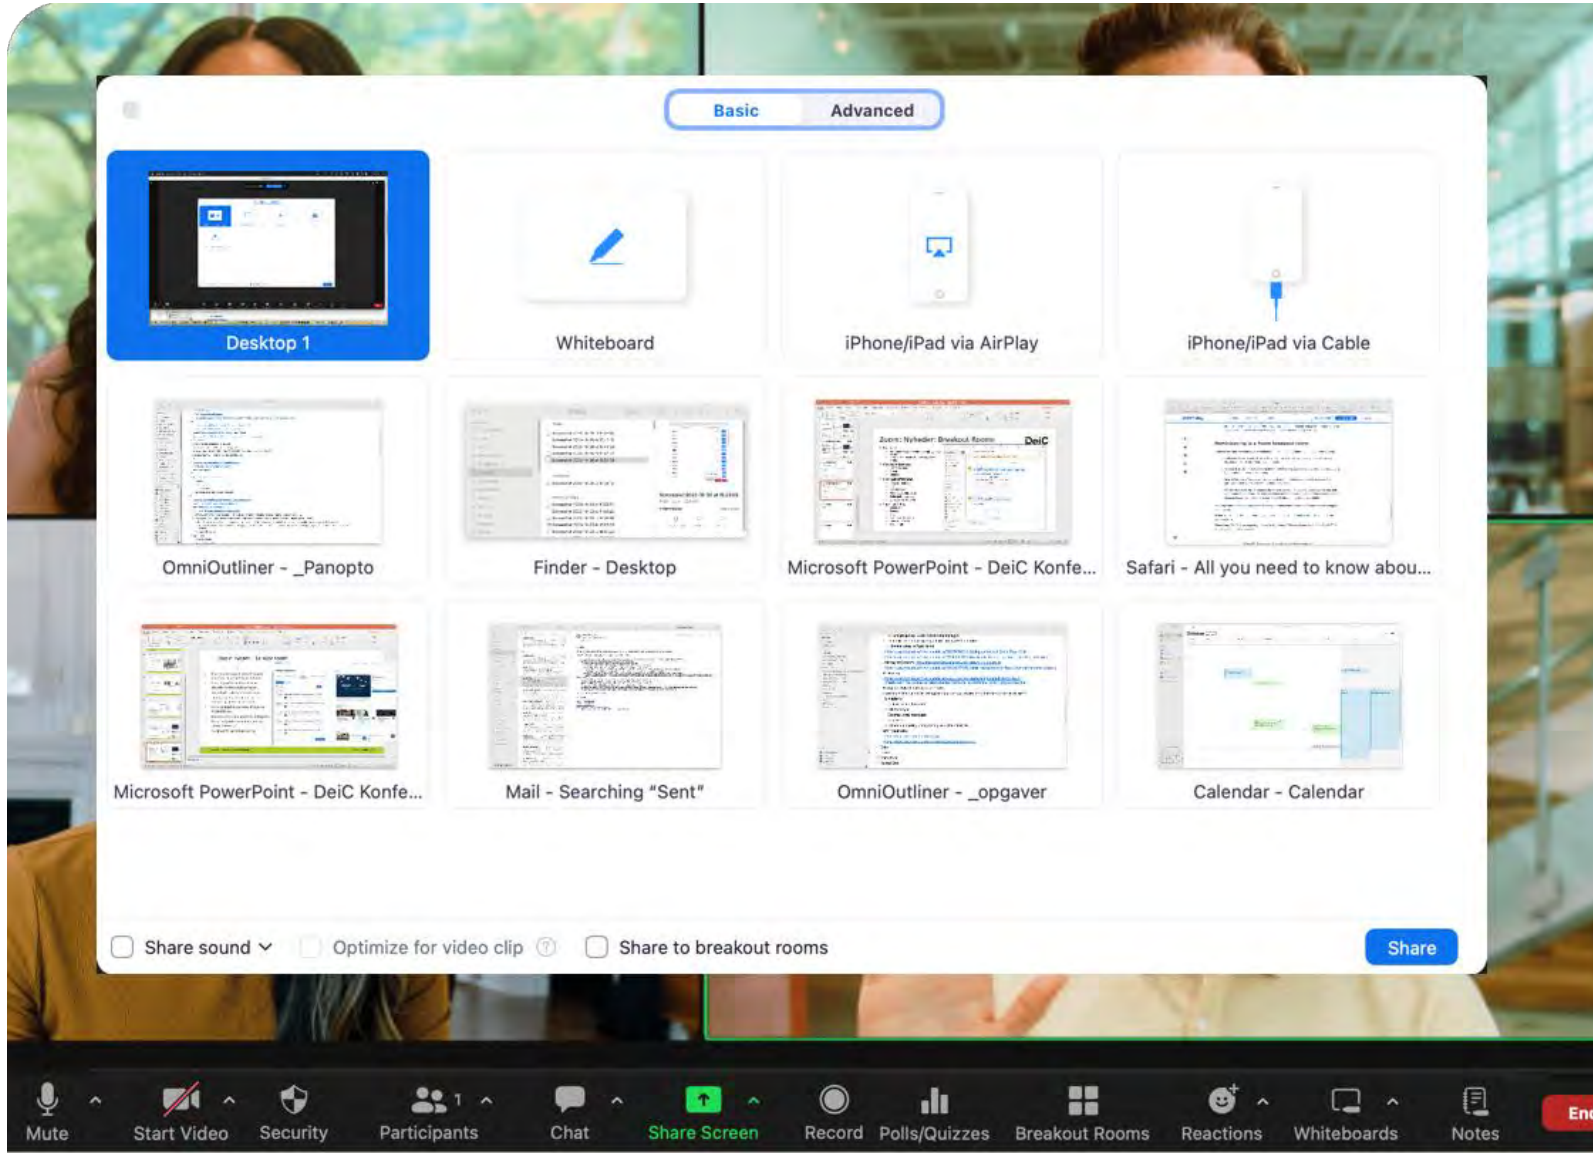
Basic Advanced

Desktop 1

Whiteboard

iPhone/iPad via AirPlay

iPhone/iPad via Cable

OmniOutliner - _Panopto

Finder - Desktop

Microsoft PowerPoint - DeiC Konfe...

Safari - All you need to know abou...

Microsoft PowerPoint - DeiC Konfe...

Mail - Searching "Sent"

OmniOutliner - _opgaver

Calendar - Calendar

Share sound

Optimize for video clip

Share to breakout rooms

Share

Mute

Start Video

Security

1

Participants

Chat

Share Screen

Record

Polls/Quizzes

Breakout Rooms

Reactions

Whiteboards

Notes

End